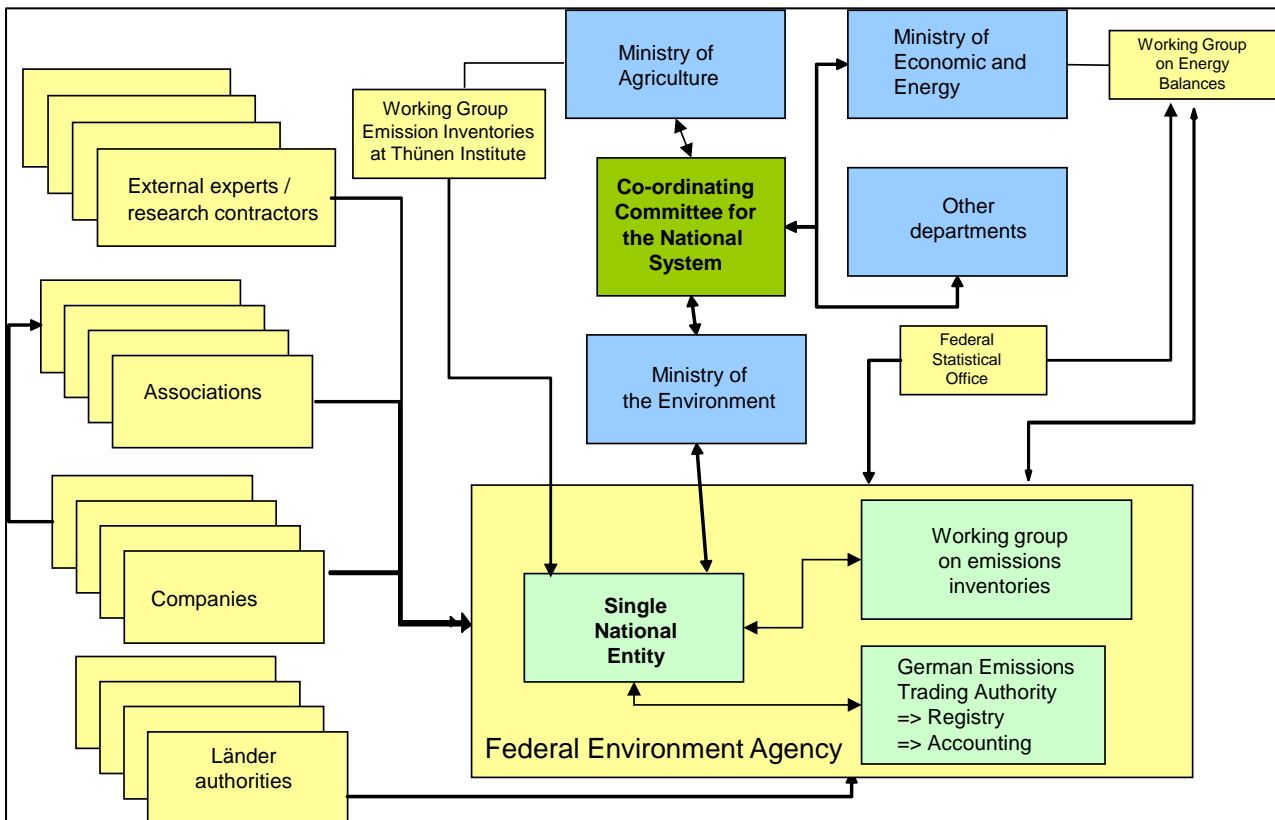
Ministry of Agriculture

Ministry of Economic and Energy

Working Group on Energy Balances

Working Group Emission Inventories at Thünen Institute

External experts / research contractors

Co-ordinating Committee for the National System

Other departments

Associations

Ministry of the Environment

Federal Statistical Office

Companies

Working group on emissions inventories

Single National Entity

German Emissions Trading Authority
=> Registry
=> Accounting

Federal Environment Agency

Länder authorities